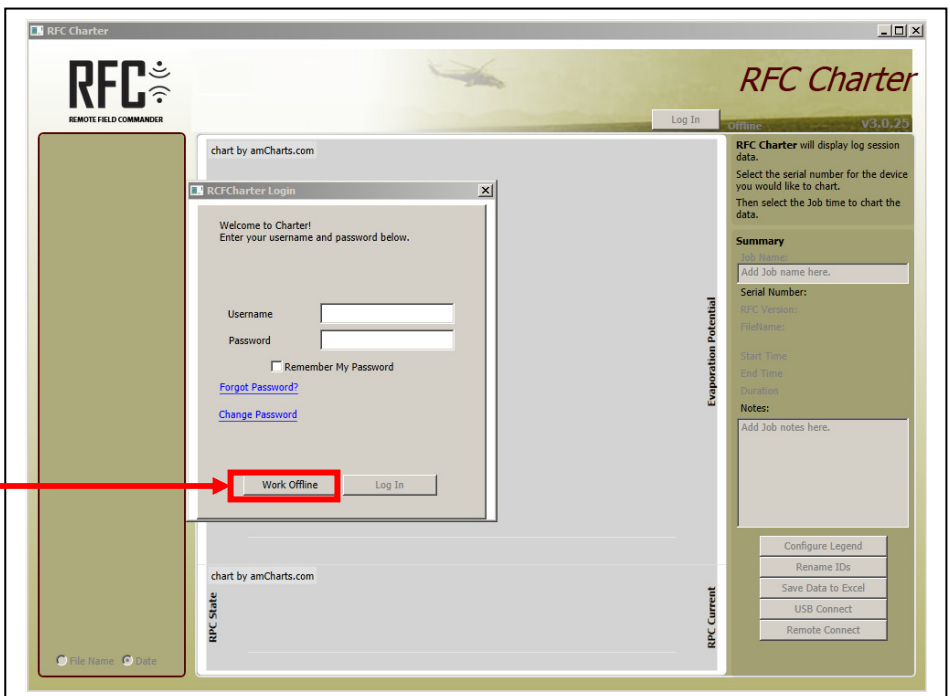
RFC Charter

RFC
REMOTE FIELD COMMANDER

RFC Charter

Log In

Offline V3.0.25

chart by amCharts.com

RCFCharter Login

Welcome to Charter!
Enter your username and password below.

Username

Password

Remember My Password

Forgot Password?

Change Password

Work Offline

Log In

Evaporation Potential

chart by amCharts.com

RPC State

RPC Current

RFC Charter will display log session data.

Select the serial number for the device you would like to chart.

Then select the Job time to chart the data.

Summary

Job Name:

Add Job name here.

Serial Number:

RFC Version:

FileName:

Start Time

End Time

Duration

Notes:

Add Job notes here.

Configure Legend

Rename IDs

Save Data to Excel

USB Connect

Remote Connect

File Name Date